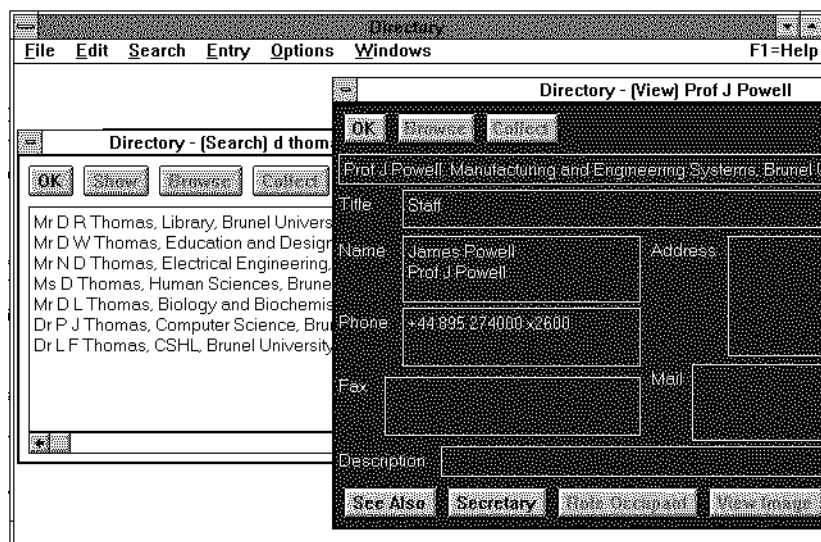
Directory
File Edit Search Entry Options Windows F1=Help

Directory - (Search) d thom
OK Show Browse Collect
Mr D R Thomas, Library, Brunel Univers
Mr D W Thomas, Education and Design
Mr N D Thomas, Electrical Engineering,
Ms D Thomas, Human Sciences, Brune
Mr D L Thomas, Biology and Biochemis
Dr P J Thomas, Computer Science, Bru
Dr L F Thomas, CSHL, Brunel University

Directory - (View) Prof J Powell
OK Browse Collect
Prof J Powell, Manufacturing and Engineering Systems, Brunel U
Title Staff
Name James Powell
Prof J Powell
Address
Phone +44 895 274000 x2600
Fax
Mail
Description
See Also Secretary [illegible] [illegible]